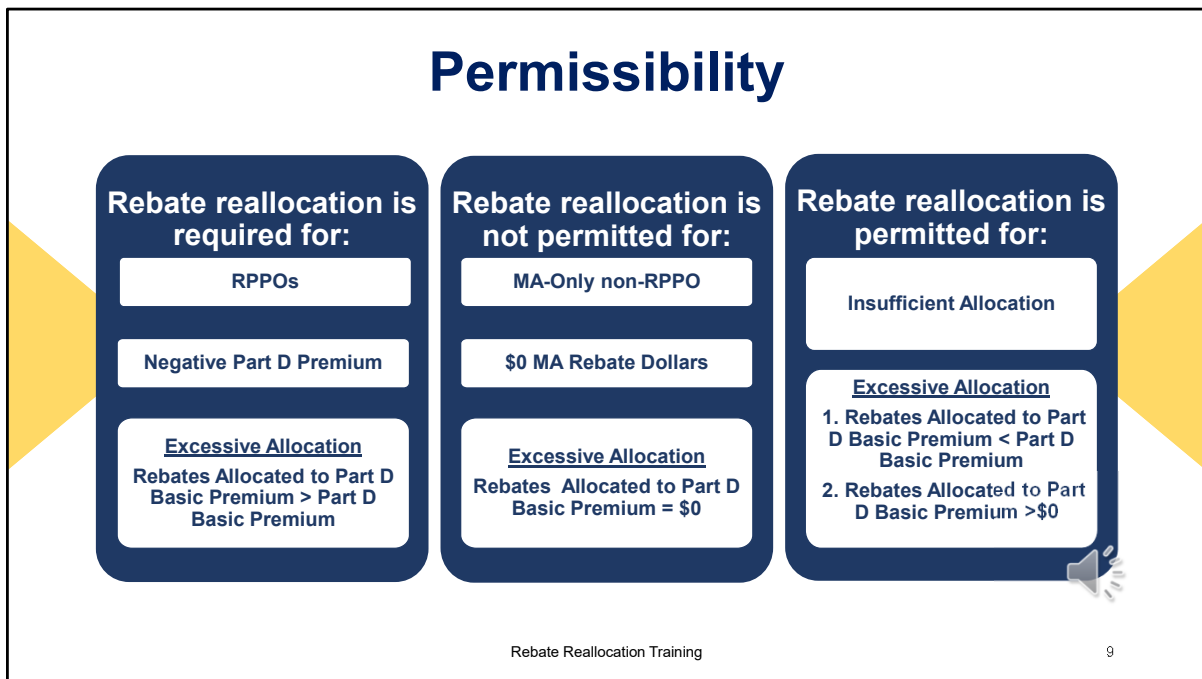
Permissibility

Rebate reallocation is required for:

RPPOs

Negative Part D Premium

Excessive Allocation

Rebates Allocated to Part D Basic Premium > Part D Basic Premium

Rebate reallocation is not permitted for:

MA-Only non-RPPO

$0 MA Rebate Dollars

Excessive Allocation

Rebates Allocated to Part D Basic Premium = $0

Rebate reallocation is permitted for:

Insufficient Allocation

Excessive Allocation

1. Rebates Allocated to Part D Basic Premium < Part D Basic Premium

2. Rebates Allocated to Part D Basic Premium >$0

Rebate Reallocation Training

9